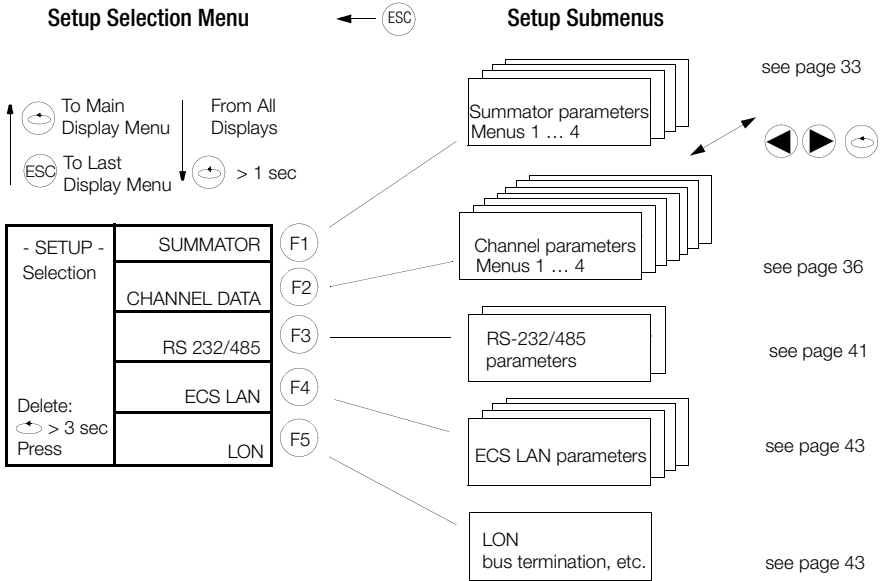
Setup Selection Menu

ESC

Setup Submenus

To Main Display Menu

ESC To Last Display Menu

From All Displays

> 1 sec

- SETUP - Selection

Delete: > 3 sec Press

SUMMATOR

CHANNEL DATA

RS 232/485

ECS LAN

LON

F1

F2

F3

F4

F5

Summator parameters Menus 1 … 4

see page 33

Channel parameters Menus 1 … 4

see page 36

RS-232/485 parameters

see page 41

ECS LAN parameters

see page 43

LON bus termination, etc.

see page 43